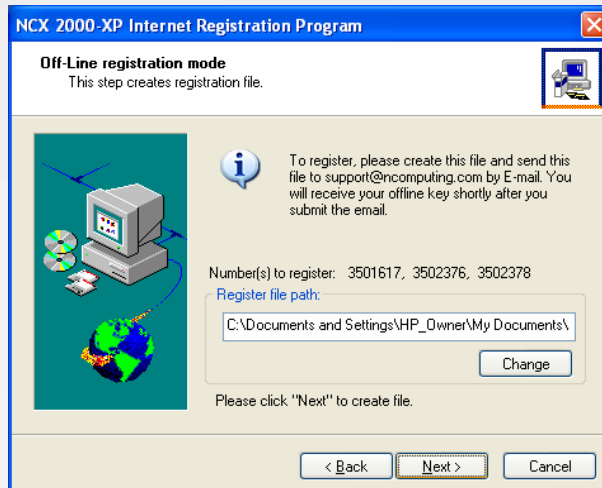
NCX 2000-XP Internet Registration Program

Off-Line registration mode
This step creates registration file.

To register, please create this file and send this file to support@ncomputing.com by E-mail. You will receive your offline key shortly after you submit the email.

Number(s) to register: 3501617, 3502376, 3502378

Register file path:

C:\Documents and Settings\HP_Owner\My Documents\

Change

Please click "Next" to create file.

< Back

Next >

Cancel